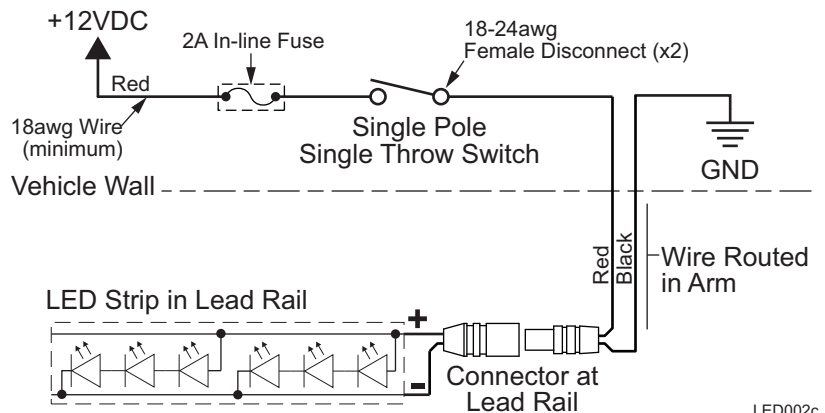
+12VDC

2A In-line Fuse

18-24awg
Female Disconnect (x2)

Red

18awg Wire
(minimum)

Single Pole
Single Throw Switch

GND

Vehicle Wall

Red
Black

Wire Routed
in Arm

LED Strip in Lead Rail

+

-

Connector at
Lead Rail

LED002c